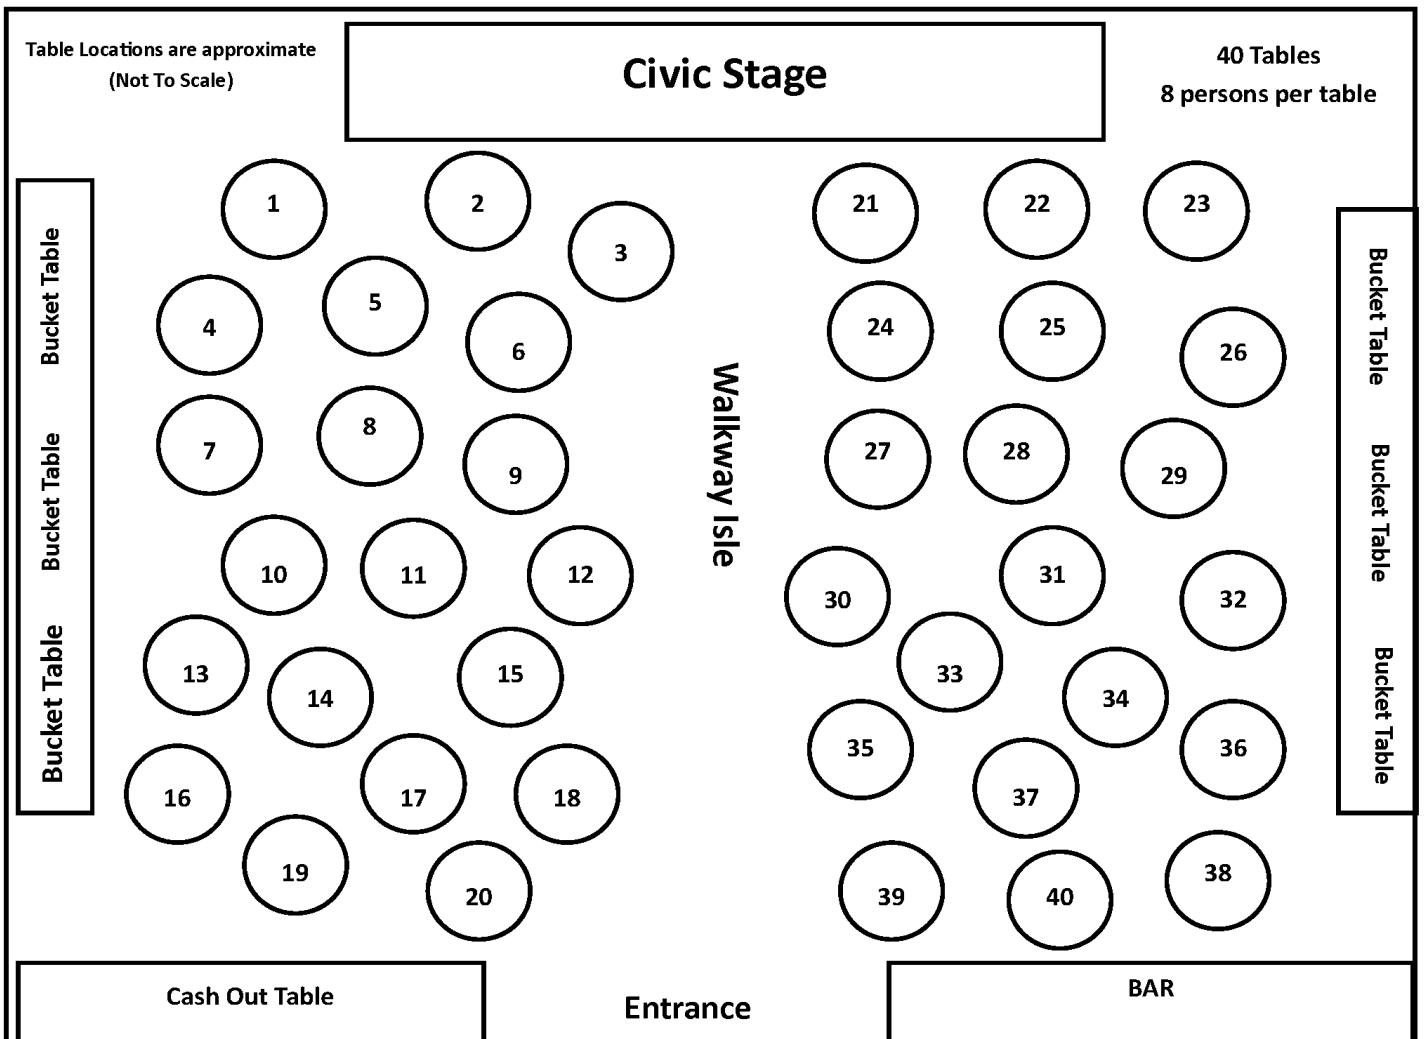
Table Locations are approximate
(Not To Scale)

Civic Stage

40 Tables
8 persons per table

Bucket Table

Bucket Table

Bucket Table

1

2

3

4

5

6

7

8

9

10

11

12

13

14

15

16

17

18

19

20

Walkway Isle

21

22

23

24

25

26

27

28

29

30

31

32

33

34

35

36

37

38

39

40

Bucket Table

Bucket Table

Bucket Table

Cash Out Table

Entrance

BAR